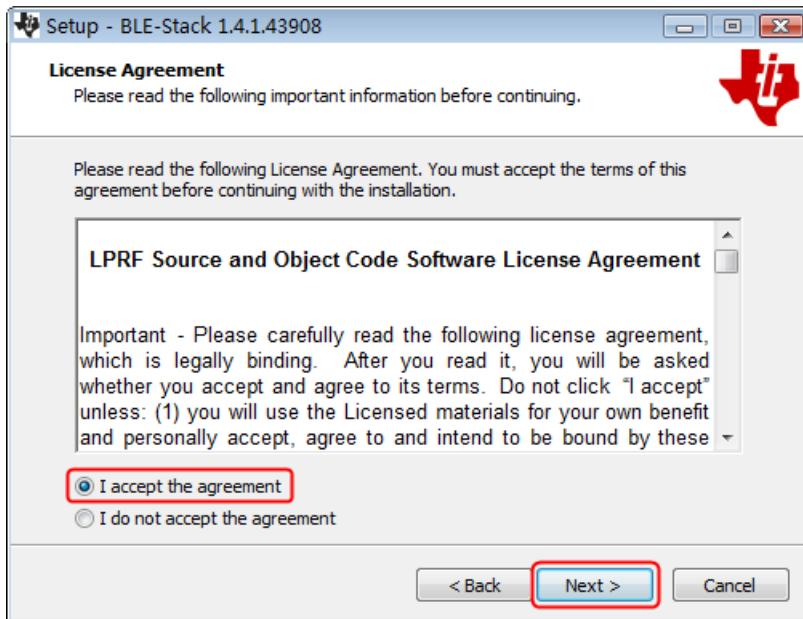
Setup - BLE-Stack 1.4.1.43908

License Agreement
Please read the following important information before continuing.

Please read the following License Agreement. You must accept the terms of this agreement before continuing with the installation.

LPRF Source and Object Code Software License Agreement

Important - Please carefully read the following license agreement, which is legally binding. After you read it, you will be asked whether you accept and agree to its terms. Do not click "I accept" unless: (1) you will use the Licensed materials for your own benefit and personally accept, agree to and intend to be bound by these

I accept the agreement
I do not accept the agreement

< Back
Next >
Cancel